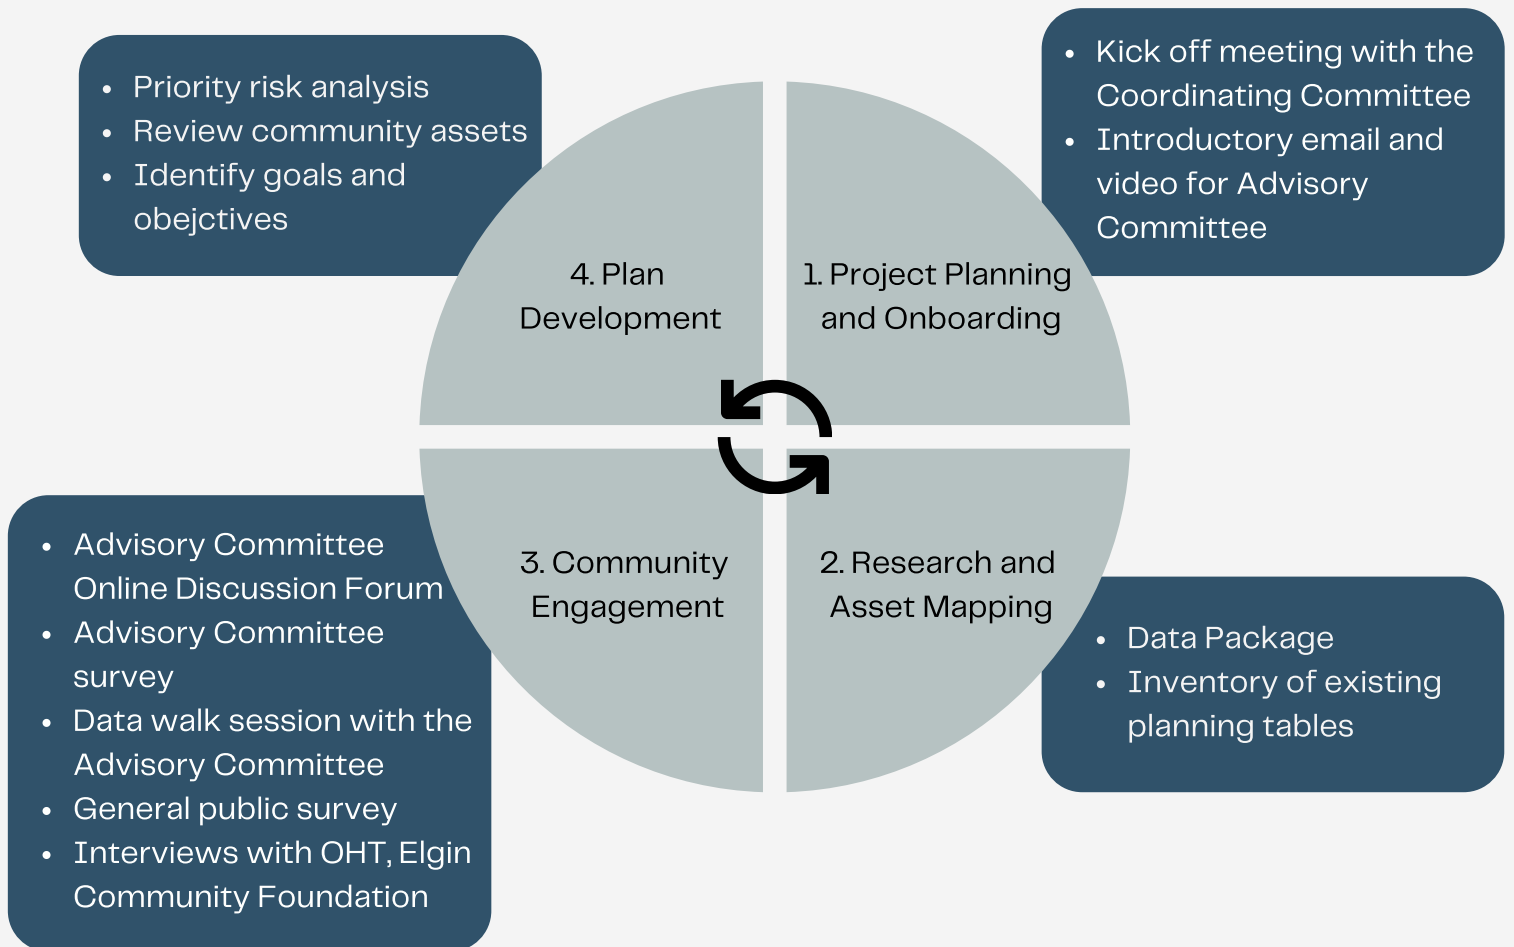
- Priority risk analysis
- Review community assets
- Identify goals and obejctives

4. Plan Development

1. Project Planning and Onboarding

- Kick off meeting with the Coordinating Committee
- Introductory email and video for Advisory Committee

3. Community Engagement

2. Research and Asset Mapping

- Advisory Committee Online Discussion Forum
- Advisory Committee survey
- Data walk session with the Advisory Committee
- General public survey
- Interviews with OHT, Elgin Community Foundation

- Data Package
- Inventory of existing planning tables